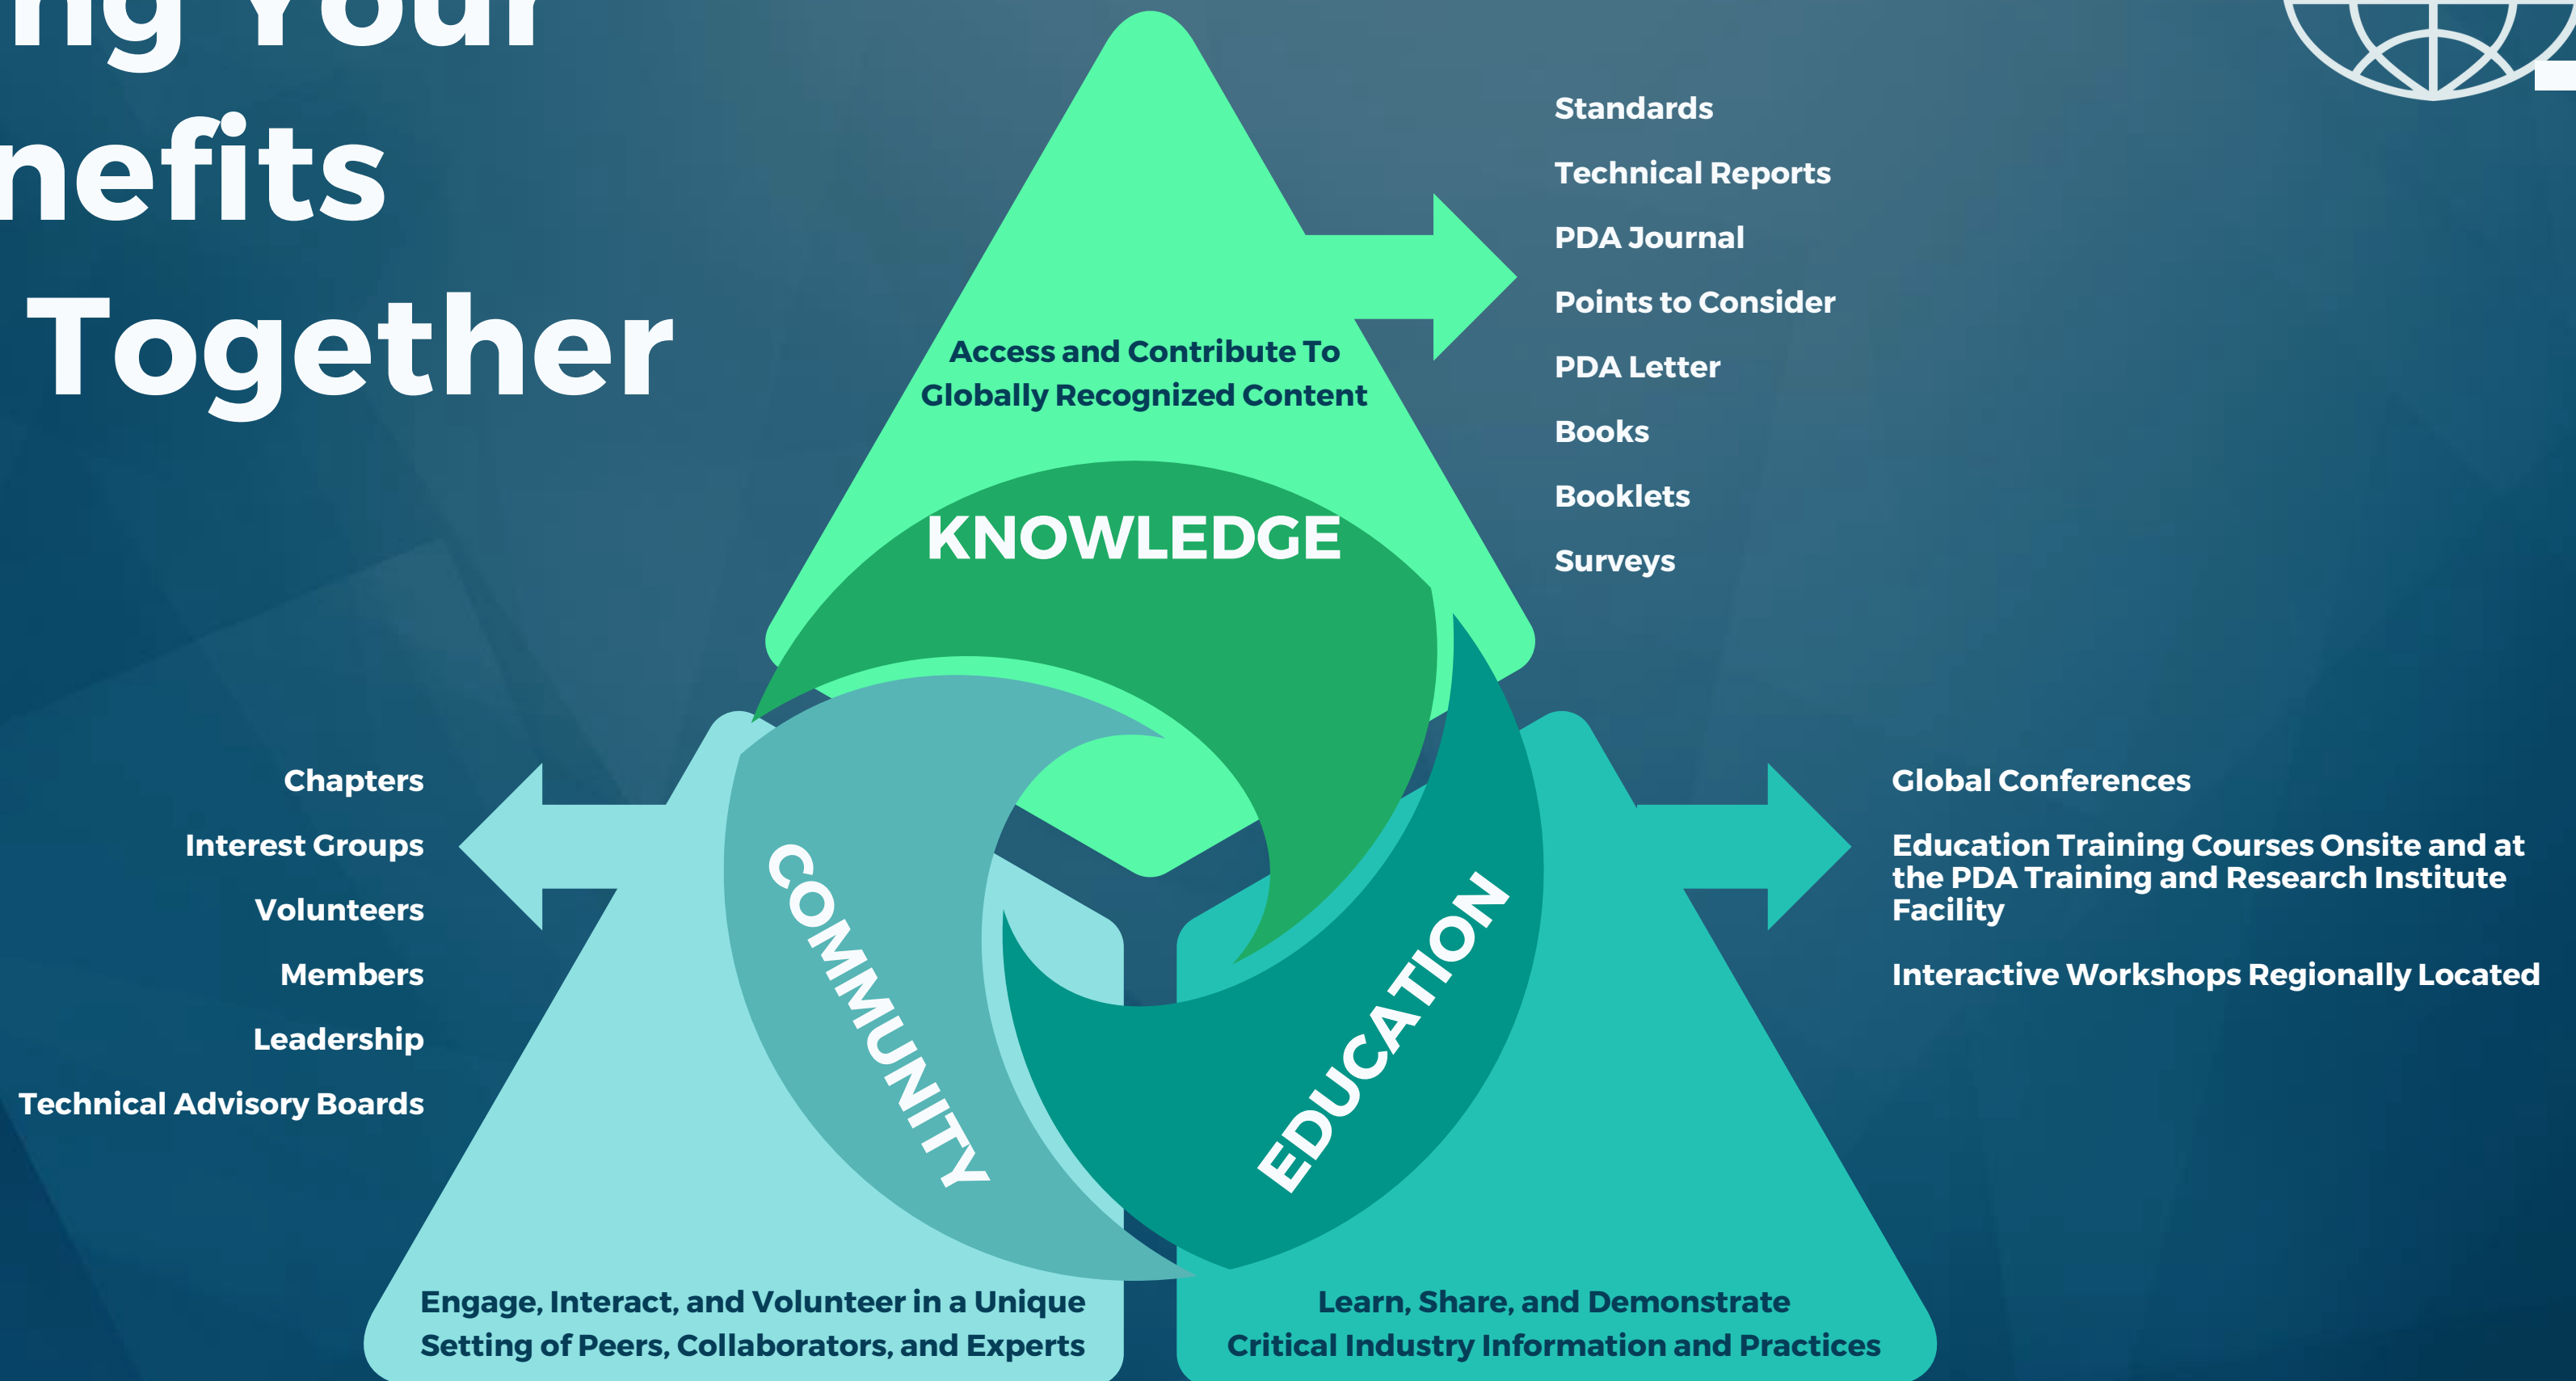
ng Your
nefits
Together

Access and Contribute To Globally Recognized Content

KNOWLEDGE

Standards

Technical Reports

PDA Journal

Points to Consider

PDA Letter

Books

Booklets

Surveys

Chapters

Interest Groups

Volunteers

Members

Leadership

Technical Advisory Boards

COMMUNITY

EDUCATION

Global Conferences

Education Training Courses Onsite and at the PDA Training and Research Institute Facility

Interactive Workshops Regionally Located

Engage, Interact, and Volunteer in a Unique Setting of Peers, Collaborators, and Experts

Learn, Share, and Demonstrate Critical Industry Information and Practices